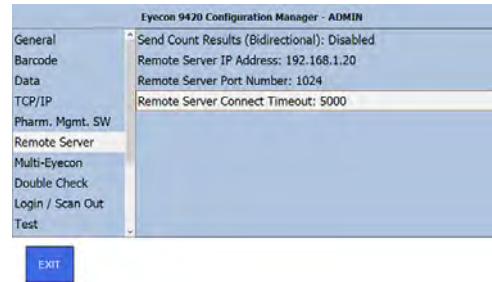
Eyecon 9420 Configuration Manager - ADMIN

General
Barcode
Data
TCP/IP
Pharm. Mgmt. SW
Remote Server
Multi-Eyecon
Double Check
Login / Scan Out
Test

Send Count Results (Bidirectional): Disabled
Remote Server IP Address: 192.168.1.20
Remote Server Port Number: 1024
Remote Server Connect Timeout: 5000

EXIT